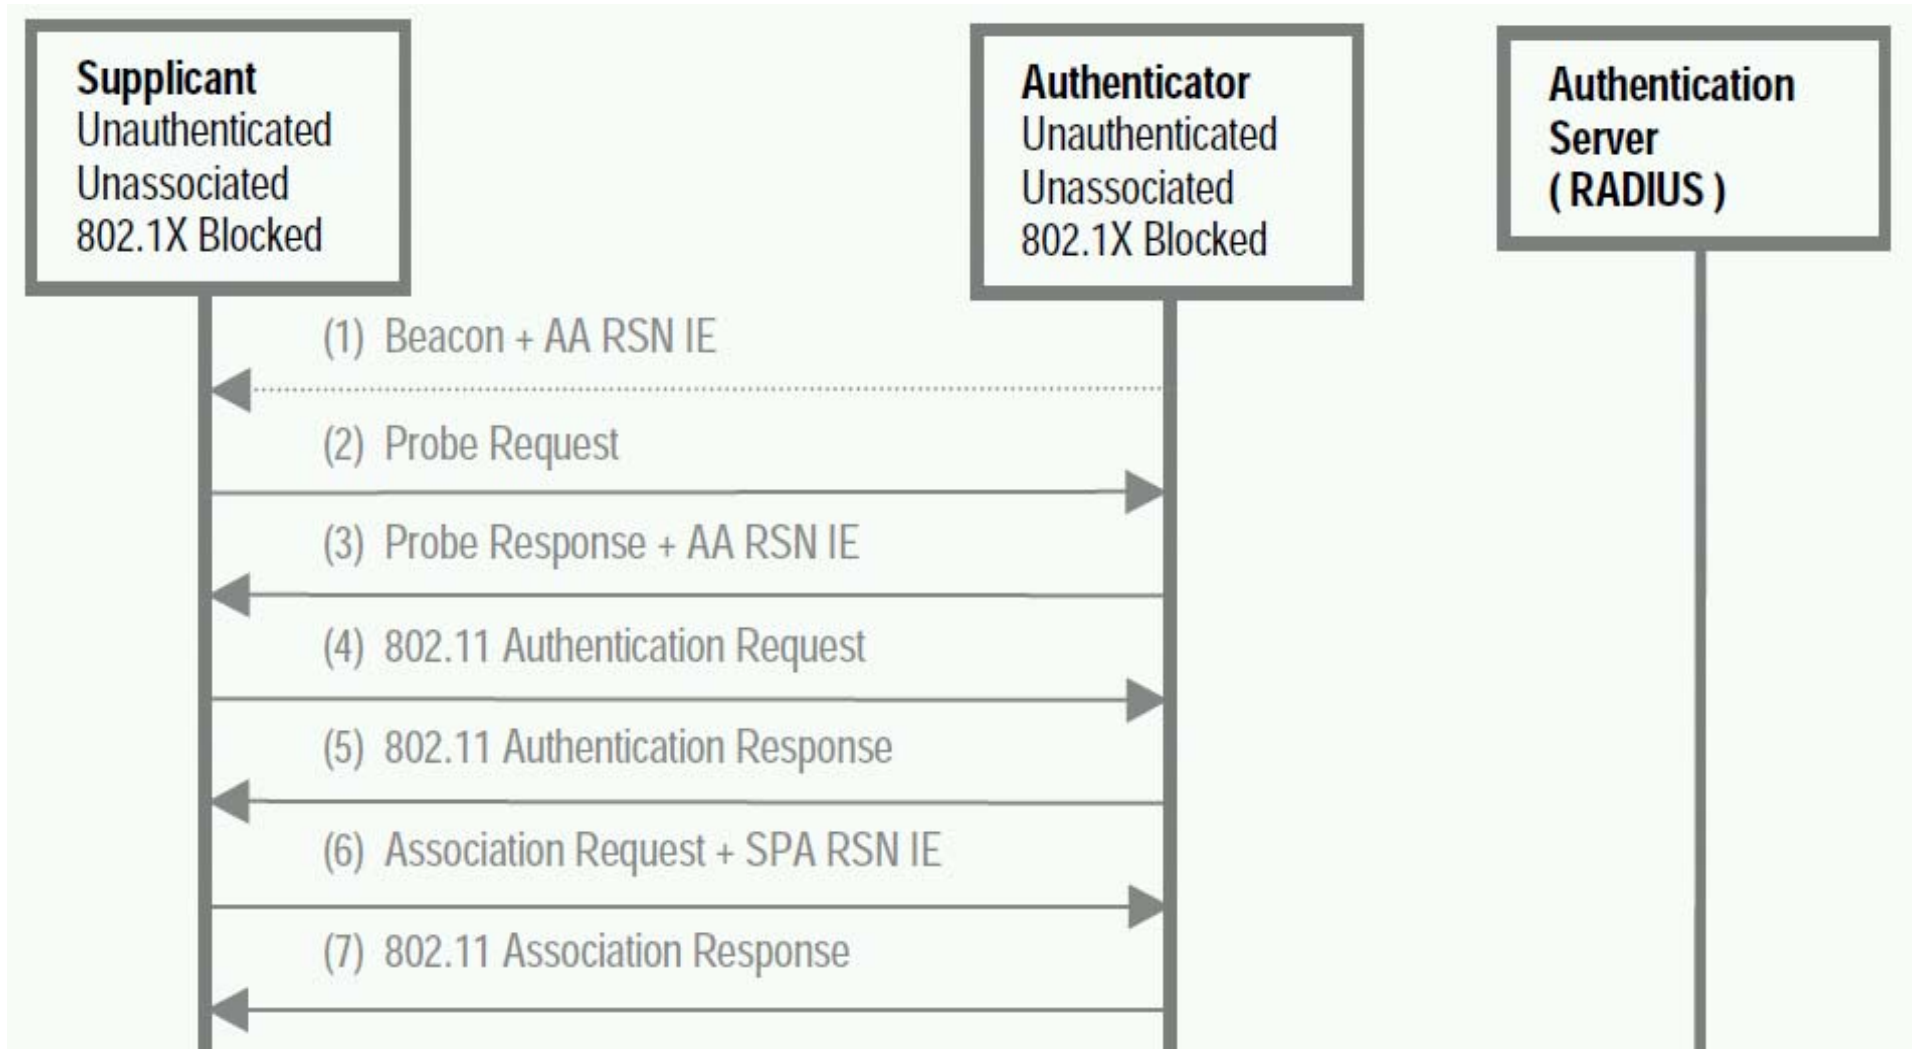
Supplicant
Unauthenticated
Unassociated
802.1X Blocked

Authenticator
Unauthenticated
Unassociated
802.1X Blocked

Authentication
Server
( RADIUS )

(1) Beacon + AA RSN IE

(2) Probe Request

(3) Probe Response + AA RSN IE

(4) 802.11 Authentication Request

(5) 802.11 Authentication Response

(6) Association Request + SPA RSN IE

(7) 802.11 Association Response